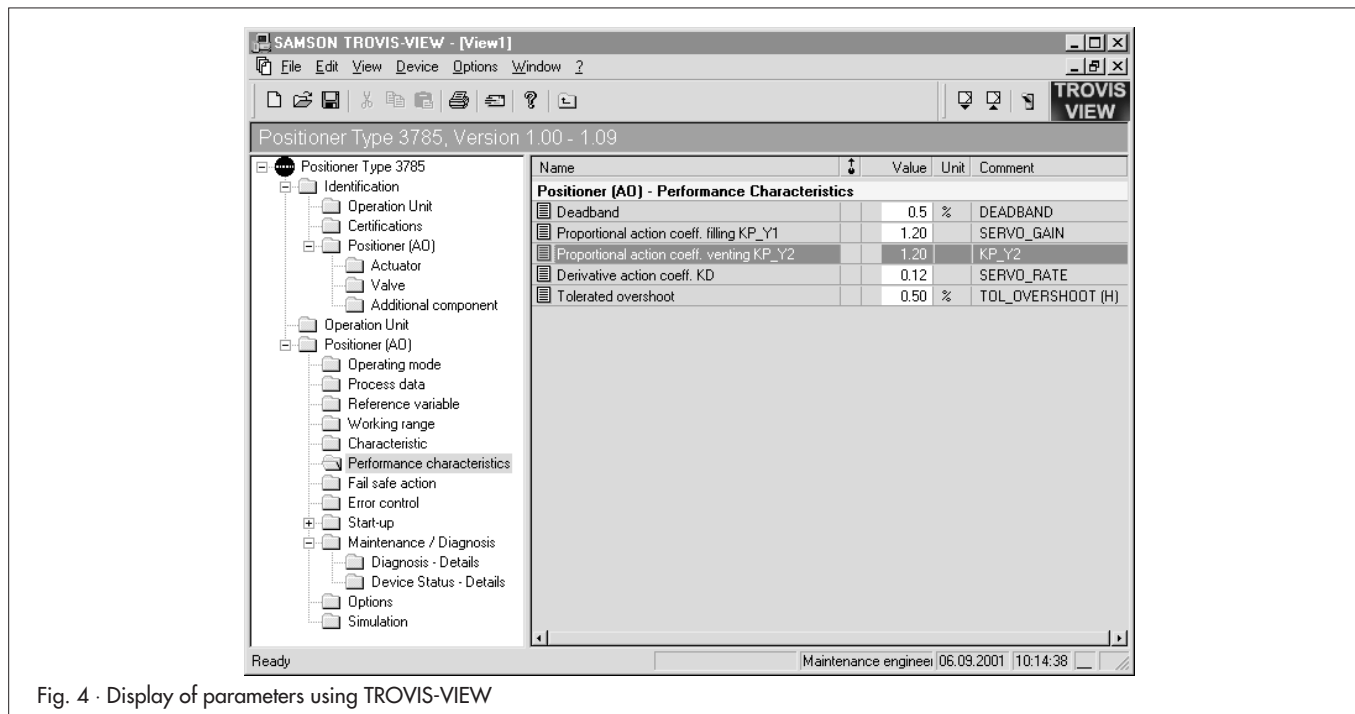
SAMSON TROVIS-VIEW - [View1]

File Edit View Device Options Window ?

TROVIS VIEW

Positioner Type 3785, Version 1.00 - 1.09

Positioner Type 3785
Identification
Operation Unit
Certifications
Positioner (AO)
Actuator
Valve
Additional component
Operation Unit
Positioner (AO)
Operating mode
Process data
Reference variable
Working range
Characteristic
Performance characteristics
Fail safe action
Error control
Start-up
Maintenance / Diagnosis
Diagnosis - Details
Device Status - Details
Options
Simulation

| Name | Value | Unit | Comment |
|---|---|---|---|
| **Positioner (AO) - Performance Characteristics** | | | |
| Deadband | 0.5 | % | DEADBAND |
| Proportional action coeff. filling KP_Y1 | 1.20 | | SERVO_GAIN |
| Proportional action coeff. venting KP_Y2 | 1.20 | | KP_Y2 |
| Derivative action coeff. KD | 0.12 | | SERVO_RATE |
| Tolerated overshoot | 0.50 | % | TOL_OVERSHOOT (H) |

Ready | Maintenance engineer | 06.09.2001 | 10:14:38

Fig. 4 · Display of parameters using TROVIS-VIEW